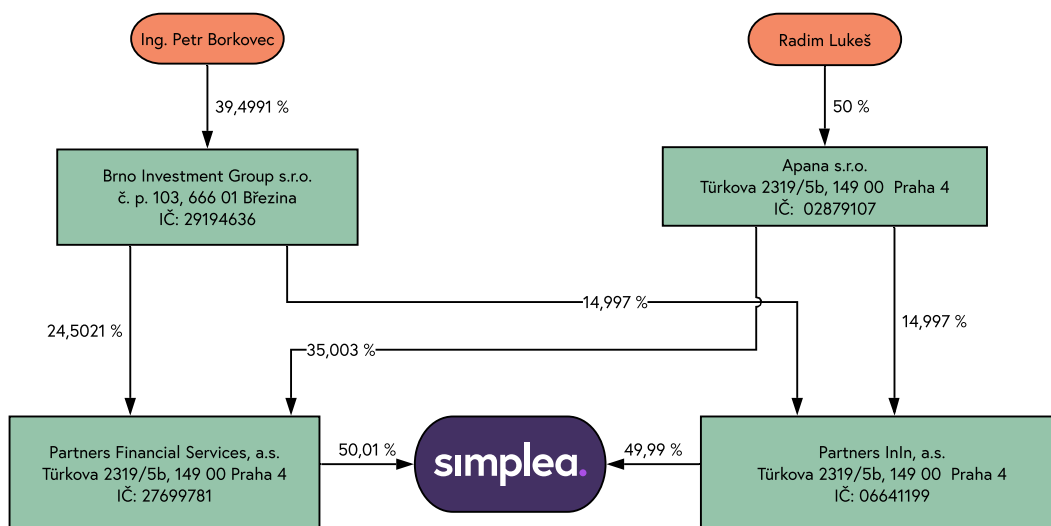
Ing. Petr Borkovec

39,4991 %

Brno Investment Group s.r.o.
č. p. 103, 666 01 Březina
IČ: 29194636

Radim Lukeš

50 %

Apana s.r.o.
Türkova 2319/5b, 149 00 Praha 4
IČ: 02879107

24,5021 %

14,997 %

35,003 %

14,997 %

Partners Financial Services, a.s.
Türkova 2319/5b, 149 00 Praha 4
IČ: 27699781

50,01 %

simplea.

49,99 %

Partners InIn, a.s.
Türkova 2319/5b, 149 00 Praha 4
IČ: 06641199